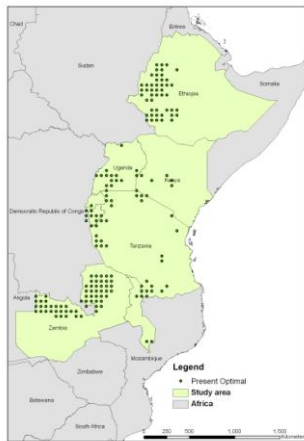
Chad

Eritrea

Sudan

Ethiopia

Somalia

Uganda

Kenya

Democratic Republic of Congo

Tanzania

Angola

Zambia

Mozambique

Zimbabwe

Botswana

South Africa

Legend
Present Optimal
Study area
Africa

250 500 1,000 1,500 Kilometers